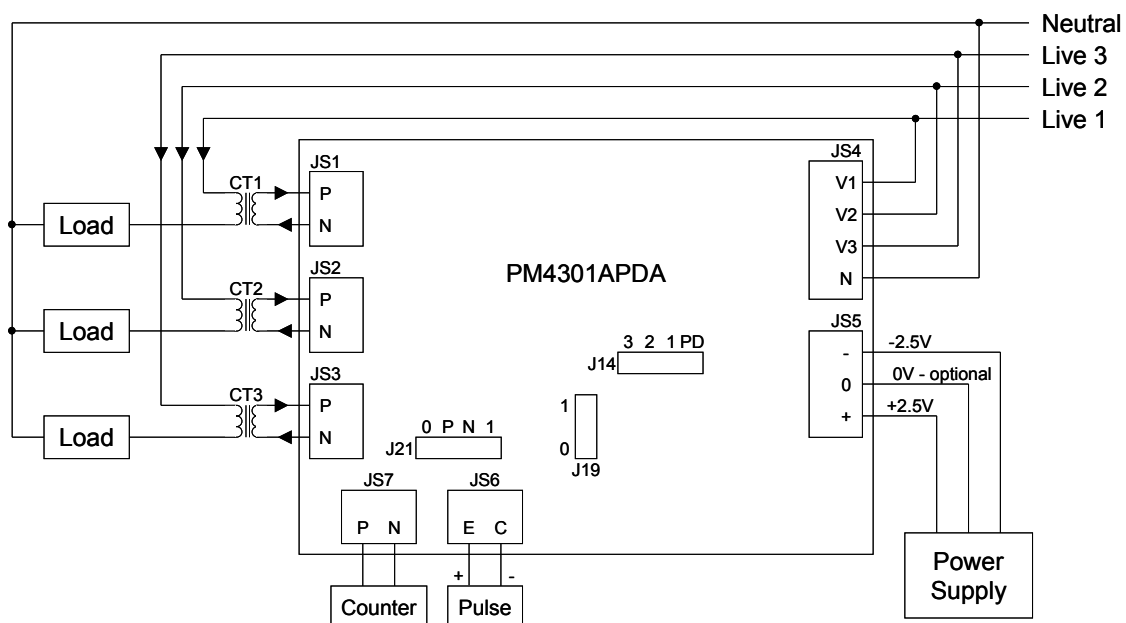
Neutral
Live 3
Live 2
Live 1

JS1
CT1
P
N
Load

JS2
CT2
P
N
Load

JS3
CT3
P
N
Load

PM4301APDA

JS4
V1
V2
V3
N

JS5
-
0
+
-2.5V
0V - optional
+2.5V

3 2 1 PD
J14

1
0
J19

0 P N 1
J21

JS7
P N

JS6
E C
+ -

Counter
Pulse
Power Supply